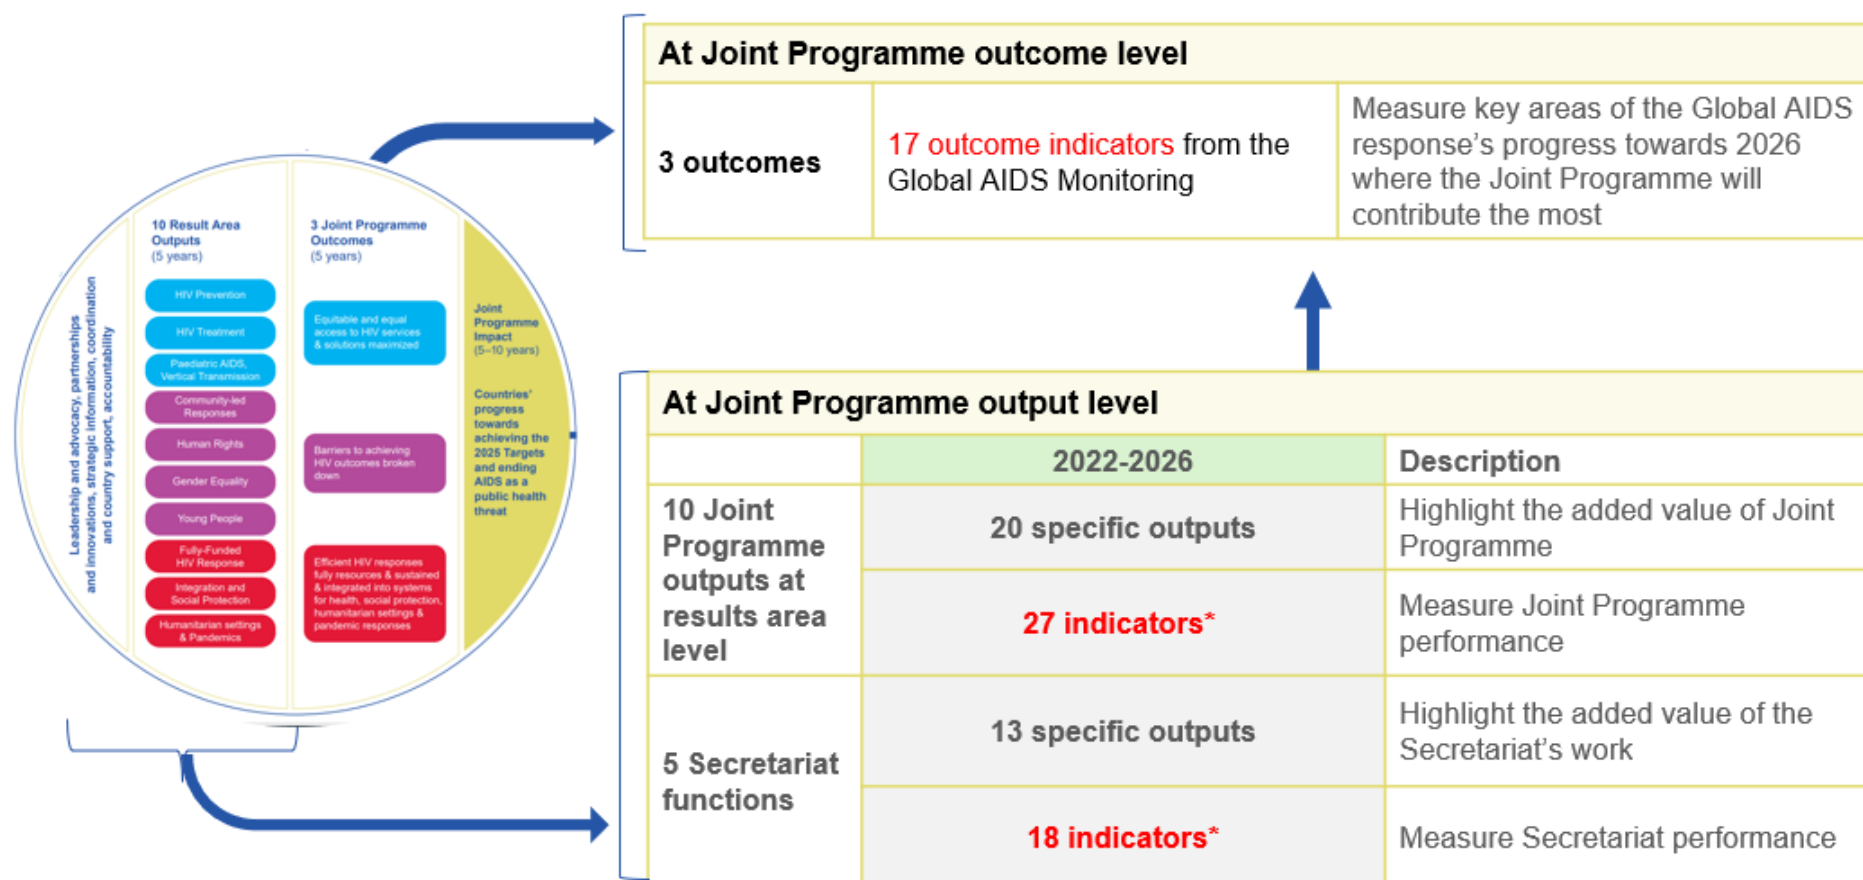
Leadership and advocacy, partnerships and innovations, strategic information, coordination and country support, accountability

10 Result Area Outputs
(5 years)

HIV Prevention
HIV Treatment
Paediatric AIDS, Vertical Transmission
Community-led Responses
Human Rights
Gender Equality
Young People
Fully-Funded HIV Response
Integration and Social Protection
Humanitarian settings & Pandemics

3 Joint Programme Outcomes
(5 years)

Equitable and equal access to HIV services & solutions maximized
Barriers to achieving HIV outcomes broken down
Efficient HIV responses fully resources & sustained & integrated into systems for health, social protection, humanitarian settings & pandemic responses

Joint Programme Impact
(5–10 years)

Countries' progress towards achieving the 2025 Targets and ending AIDS as a public health threat

| At Joint Programme outcome level | | |
|---|---|---|
| 3 outcomes | 17 outcome indicators from the Global AIDS Monitoring | Measure key areas of the Global AIDS response's progress towards 2026 where the Joint Programme will contribute the most |

| At Joint Programme output level | | |
|---|---|---|
| | 2022-2026 | Description |
| 10 Joint Programme outputs at results area level | 20 specific outputs | Highlight the added value of Joint Programme |
| | 27 indicators* | Measure Joint Programme performance |
| 5 Secretariat functions | 13 specific outputs | Highlight the added value of the Secretariat's work |
| | 18 indicators* | Measure Secretariat performance |